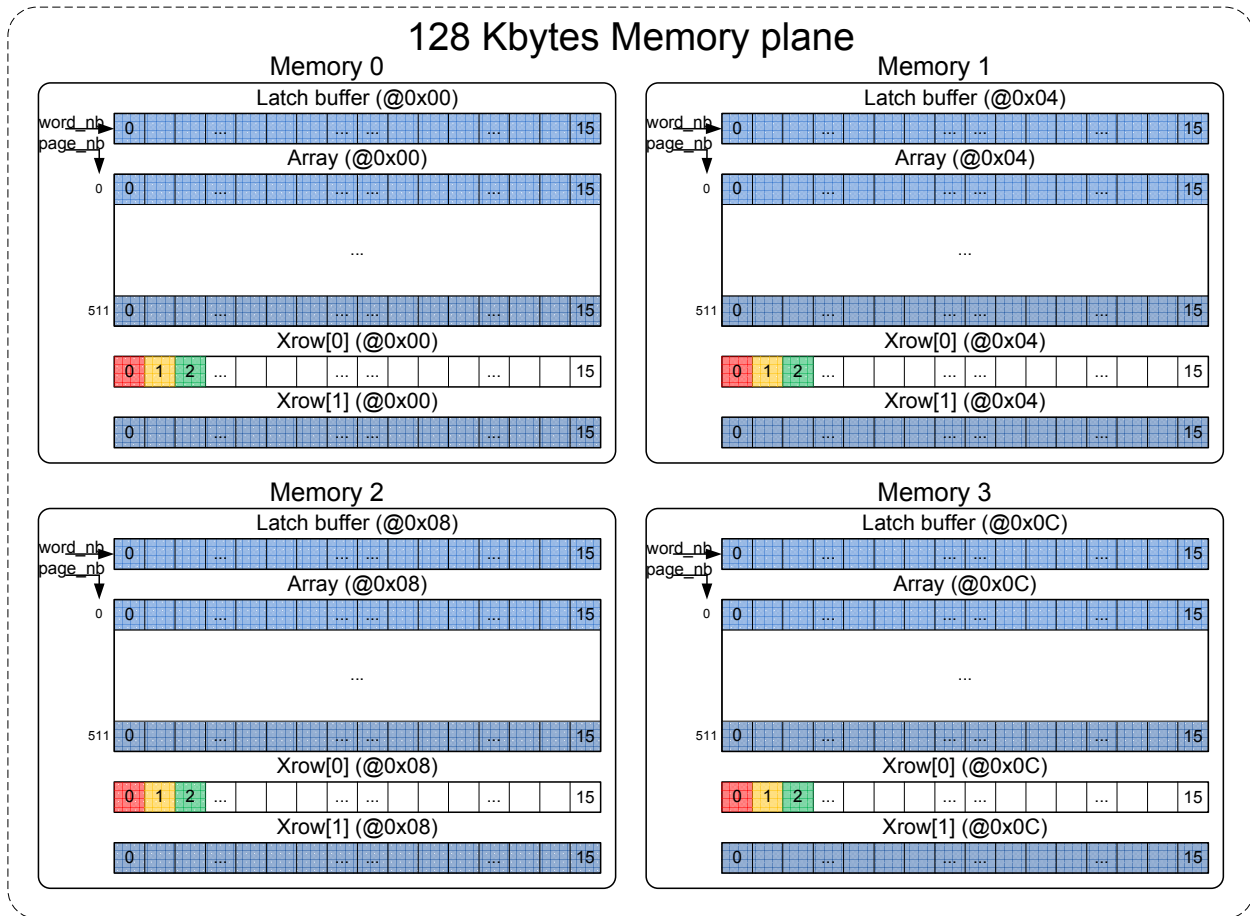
128 Kbytes Memory plane

Memory 0

Latch buffer (@0x00)

word_nb

0 ... ... ... ... 15

page_nb

Array (@0x00)

0

0 ... ... ... ... 15

...

511

0 ... ... ... ... 15

Xrow[0] (@0x00)

0 1 2 ... ... ... ... 15

Xrow[1] (@0x00)

0 ... ... ... ... 15

Memory 1

Latch buffer (@0x04)

word_nb

0 ... ... ... ... 15

page_nb

Array (@0x04)

0

0 ... ... ... ... 15

...

511

0 ... ... ... ... 15

Xrow[0] (@0x04)

0 1 2 ... ... ... ... 15

Xrow[1] (@0x04)

0 ... ... ... ... 15

Memory 2

Latch buffer (@0x08)

word_nb

0 ... ... ... ... 15

page_nb

Array (@0x08)

0

0 ... ... ... ... 15

...

511

0 ... ... ... ... 15

Xrow[0] (@0x08)

0 1 2 ... ... ... ... 15

Xrow[1] (@0x08)

0 ... ... ... ... 15

Memory 3

Latch buffer (@0x0C)

word_nb

0 ... ... ... ... 15

page_nb

Array (@0x0C)

0

0 ... ... ... ... 15

...

511

0 ... ... ... ... 15

Xrow[0] (@0x0C)

0 1 2 ... ... ... ... 15

Xrow[1] (@0x0C)

0 ... ... ... ... 15